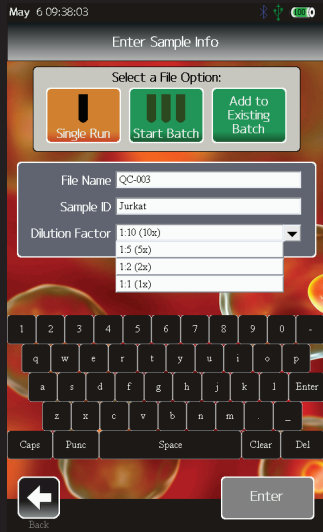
May 6 09:38:03

100

Enter Sample Info

Select a File Option:

Single Run

Start Batch

Add to Existing Batch

File Name QC-003

Sample ID Jurkat

Dilution Factor 1:10 (10x)

1:5 (5x)

1:2 (2x)

1:1 (1x)

1 2 3 4 5 6 7 8 9 0 -

q w e r t y u i o p

a s d f g h j k l Enter

z x c v b n m , . _

Caps Punc Space Clear Del

Back

Enter